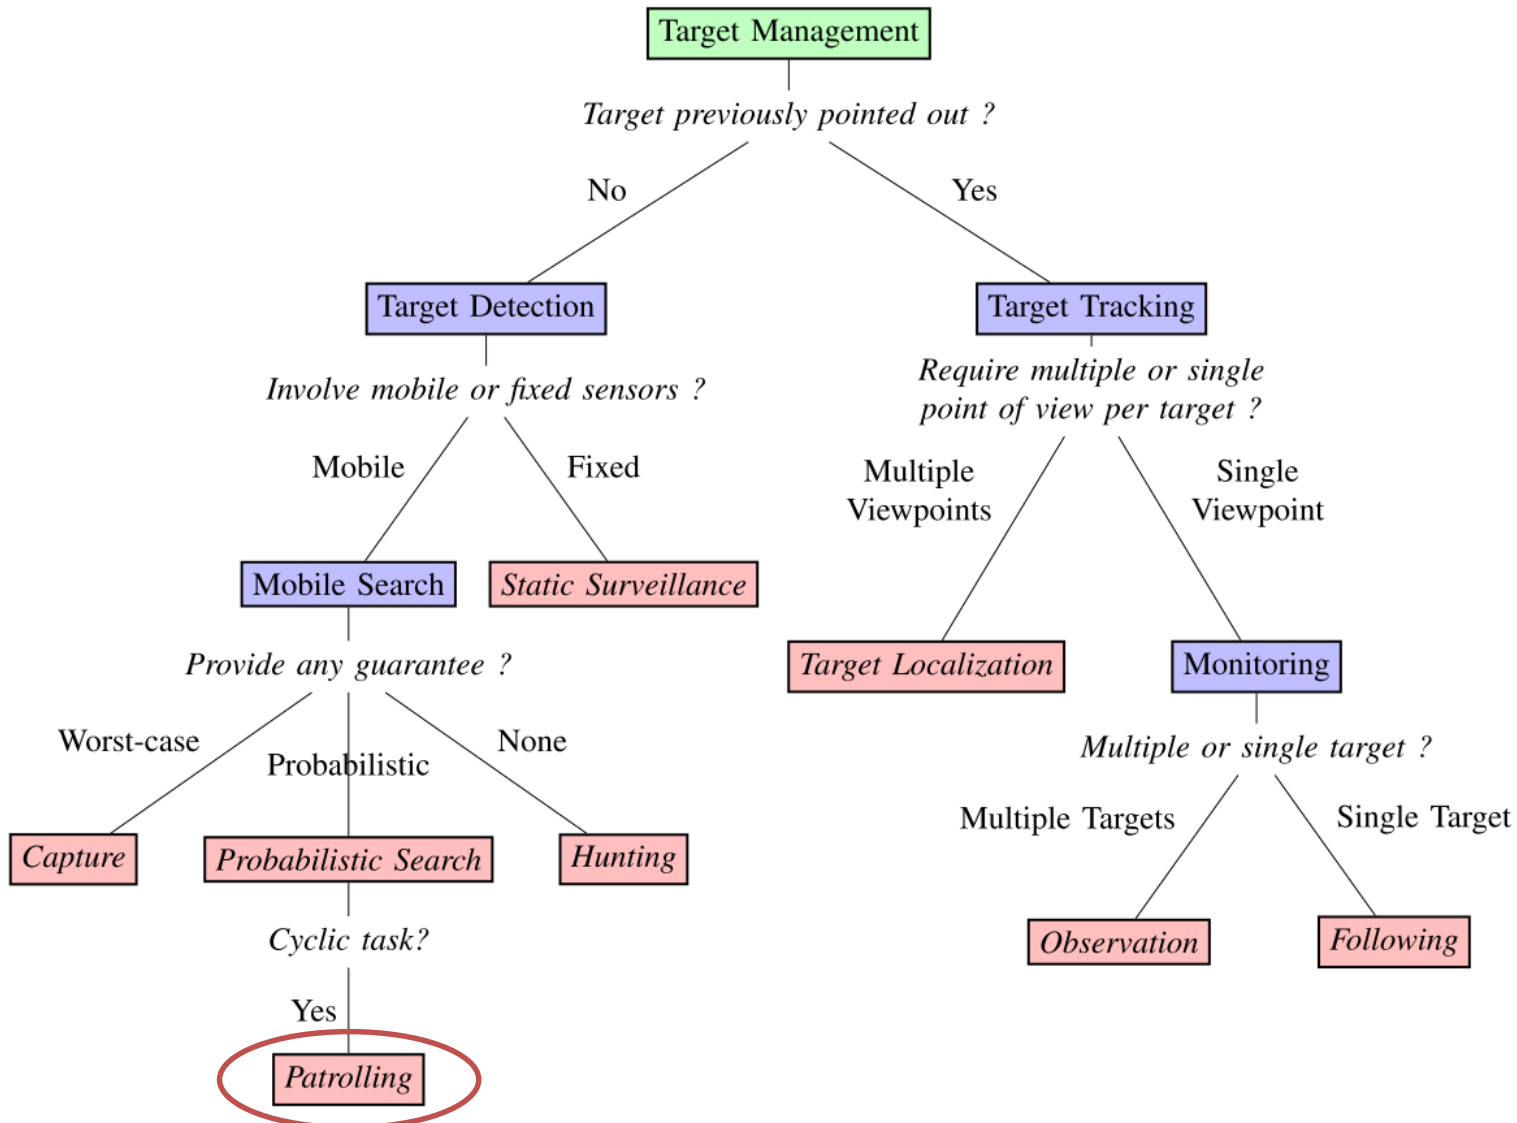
Target Management

Target previously pointed out ?

No

Yes

Target Detection

Target Tracking

Involve mobile or fixed sensors ?

Require multiple or single point of view per target ?

Mobile

Fixed

Multiple Viewpoints

Single Viewpoint

Mobile Search

Static Surveillance

Target Localization

Monitoring

Provide any guarantee ?

Multiple or single target ?

Worst-case

Probabilistic

None

Multiple Targets

Single Target

Capture

Probabilistic Search

Hunting

Observation

Following

Cyclic task?

Yes

Patrolling